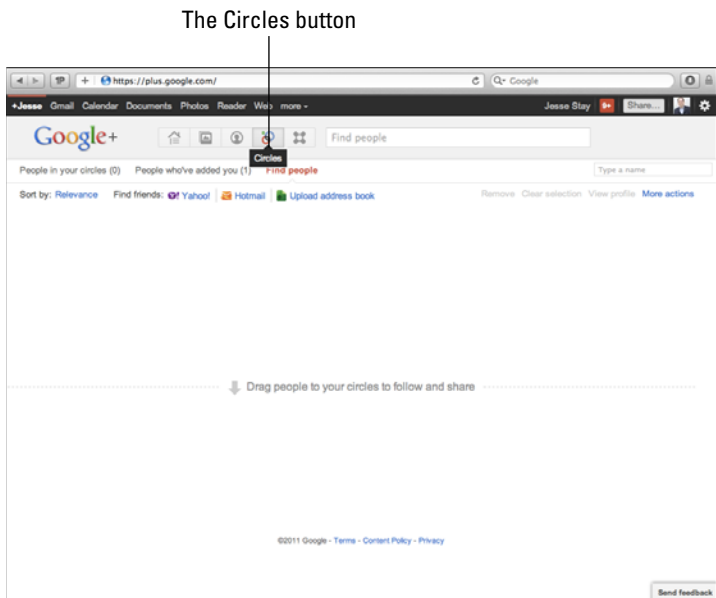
The Circles button

https://plus.google.com/

Q- Google

+Jesse Gmail Calendar Documents Photos Reader Web more -

Jesse Stay 9+ Share...

Google+

Find people

Circles

People in your circles (0) People who've added you (1) Find people

Type a name

Sort by: Relevance Find friends: Y! Yahoo! | Hotmail | Upload address book

Remove Clear selection View profile More actions

Drag people to your circles to follow and share

©2011 Google - Terms - Content Policy - Privacy

Send feedback